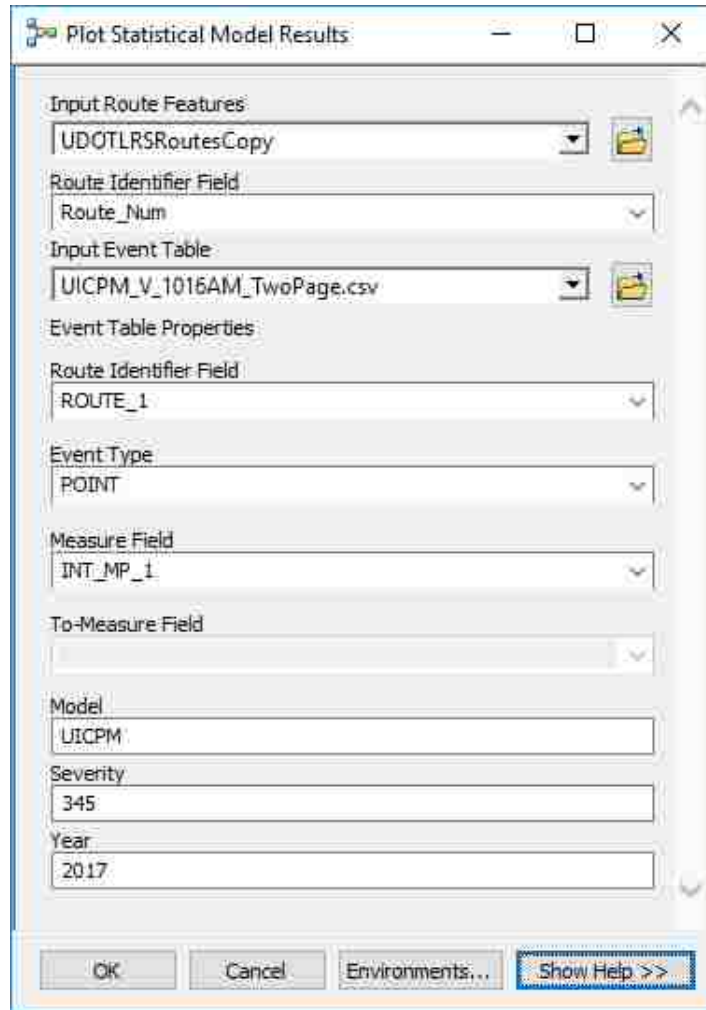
Plot Statistical Model Results

Input Route Features
UDOTLRSRoutesCopy
Route Identifier Field
Route_Num
Input Event Table
UICPM_V_1016AM_TwoPage.csv
Event Table Properties
Route Identifier Field
ROUTE_1
Event Type
POINT
Measure Field
INT_MP_1
To-Measure Field

Model
UICPM
Severity
345
Year
2017

OK Cancel Environments... Show Help >>